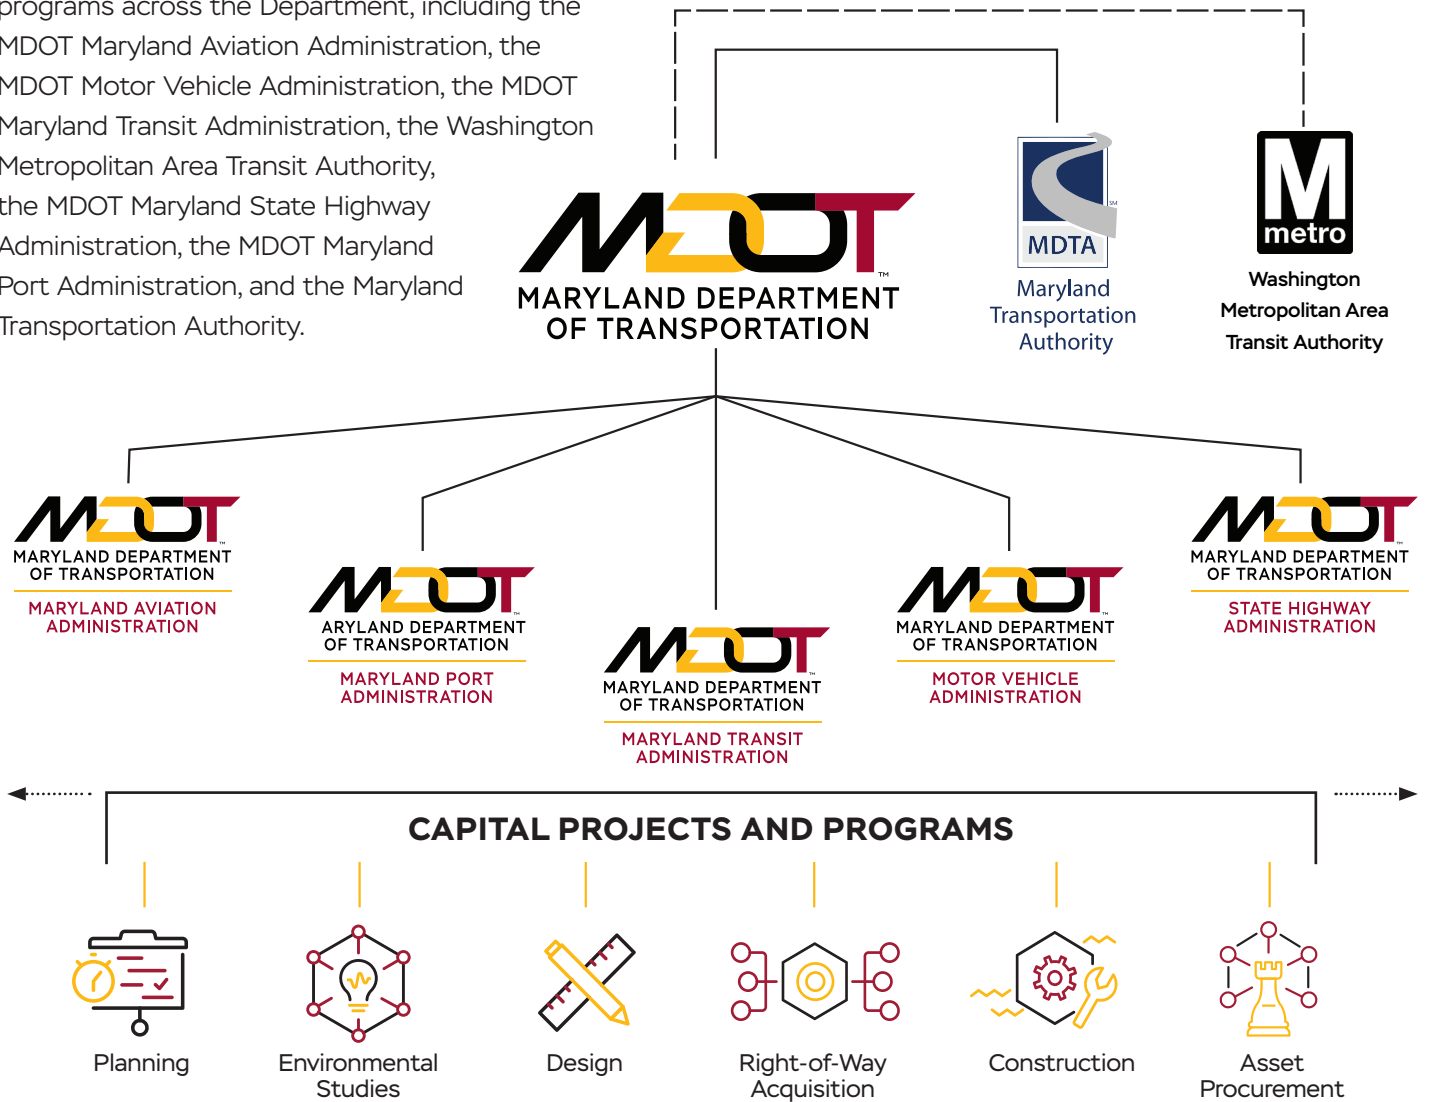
programs across the Department, including the MDOT Maryland Aviation Administration, the MDOT Motor Vehicle Administration, the MDOT Maryland Transit Administration, the Washington Metropolitan Area Transit Authority, the MDOT Maryland State Highway Administration, the MDOT Maryland Port Administration, and the Maryland Transportation Authority.

MDOT
MARYLAND DEPARTMENT OF TRANSPORTATION

MDTA
Maryland Transportation Authority

M metro
Washington Metropolitan Area Transit Authority

MDOT
MARYLAND DEPARTMENT OF TRANSPORTATION
MARYLAND AVIATION ADMINISTRATION

MDOT
ARYLAND DEPARTMENT OF TRANSPORTATION
MARYLAND PORT ADMINISTRATION

MDOT
MARYLAND DEPARTMENT OF TRANSPORTATION
MARYLAND TRANSIT ADMINISTRATION

MDOT
MARYLAND DEPARTMENT OF TRANSPORTATION
MOTOR VEHICLE ADMINISTRATION

MDOT
MARYLAND DEPARTMENT OF TRANSPORTATION
STATE HIGHWAY ADMINISTRATION

CAPITAL PROJECTS AND PROGRAMS

Planning
Environmental Studies
Design
Right-of-Way Acquisition
Construction
Asset Procurement